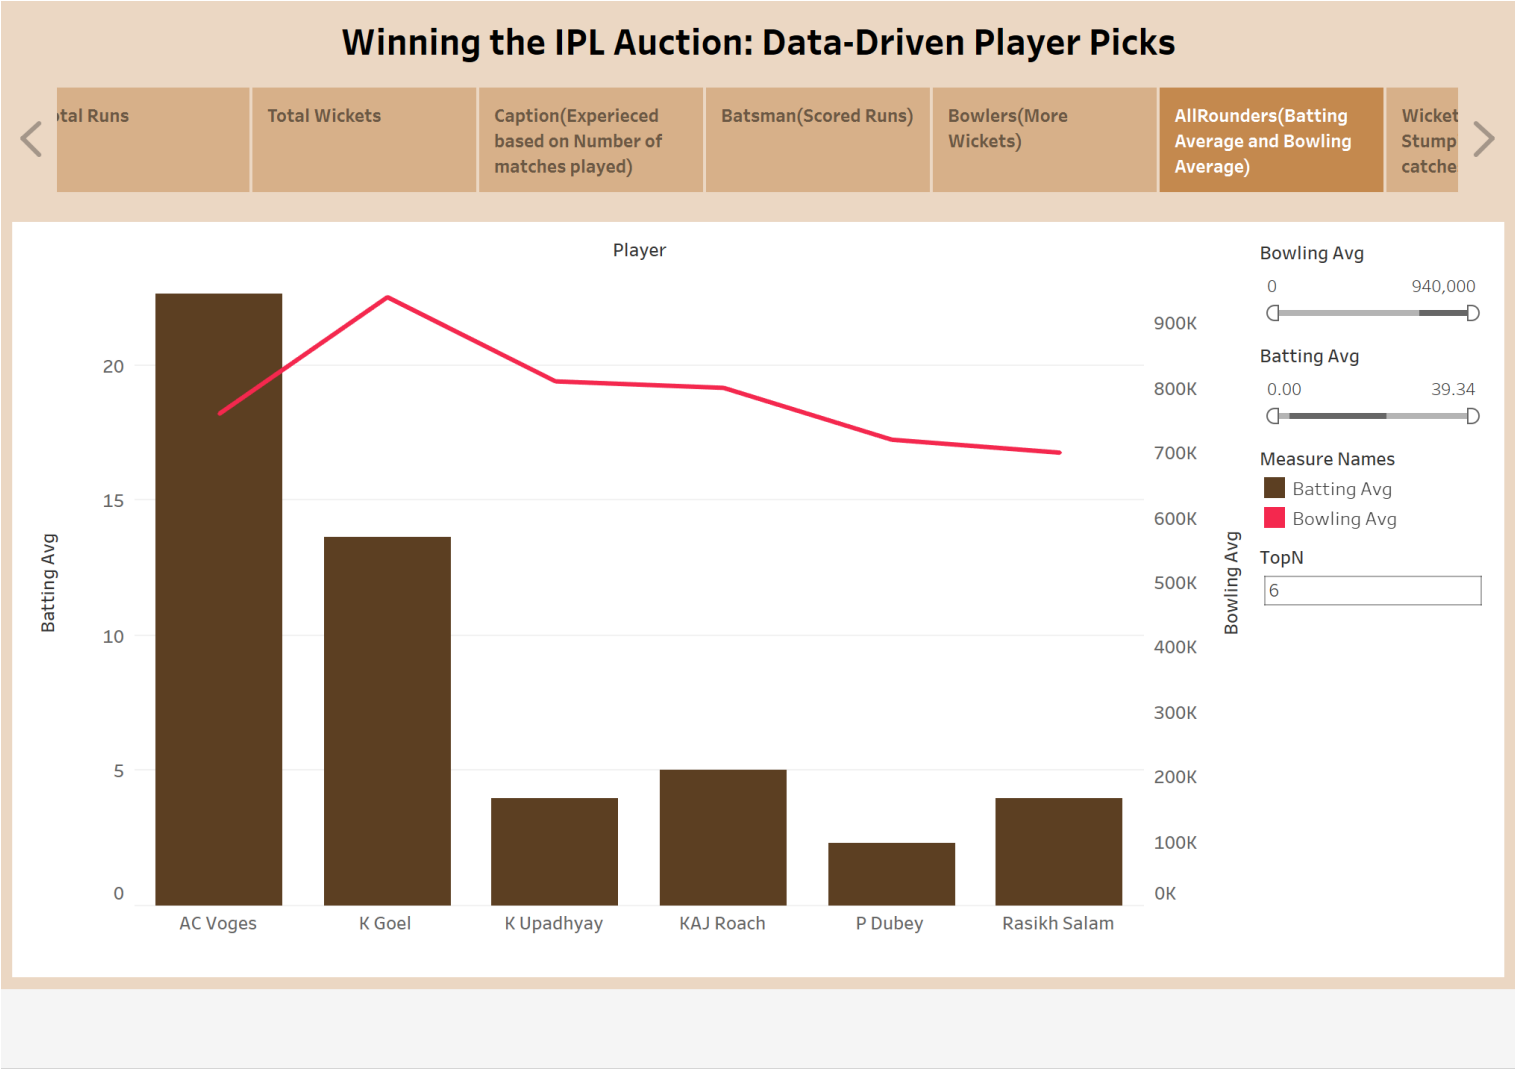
Winning the IPL Auction: Data-Driven Player Picks

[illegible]tal Runs

Total Wickets

Caption(Experieced based on Number of matches played)

Batsman(Scored Runs)

Bowlers(More Wickets)

AllRounders(Batting Average and Bowling Average)

Wicket Stump catche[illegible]

Player

Batting Avg

20
15
10
5
0

Bowling Avg

900K
800K
700K
600K
500K
400K
300K
200K
100K
0K

AC Voges
K Goel
K Upadhyay
KAJ Roach
P Dubey
Rasikh Salam

Bowling Avg
0
940,000

Batting Avg
0.00
39.34

Measure Names
Batting Avg
Bowling Avg

TopN
6